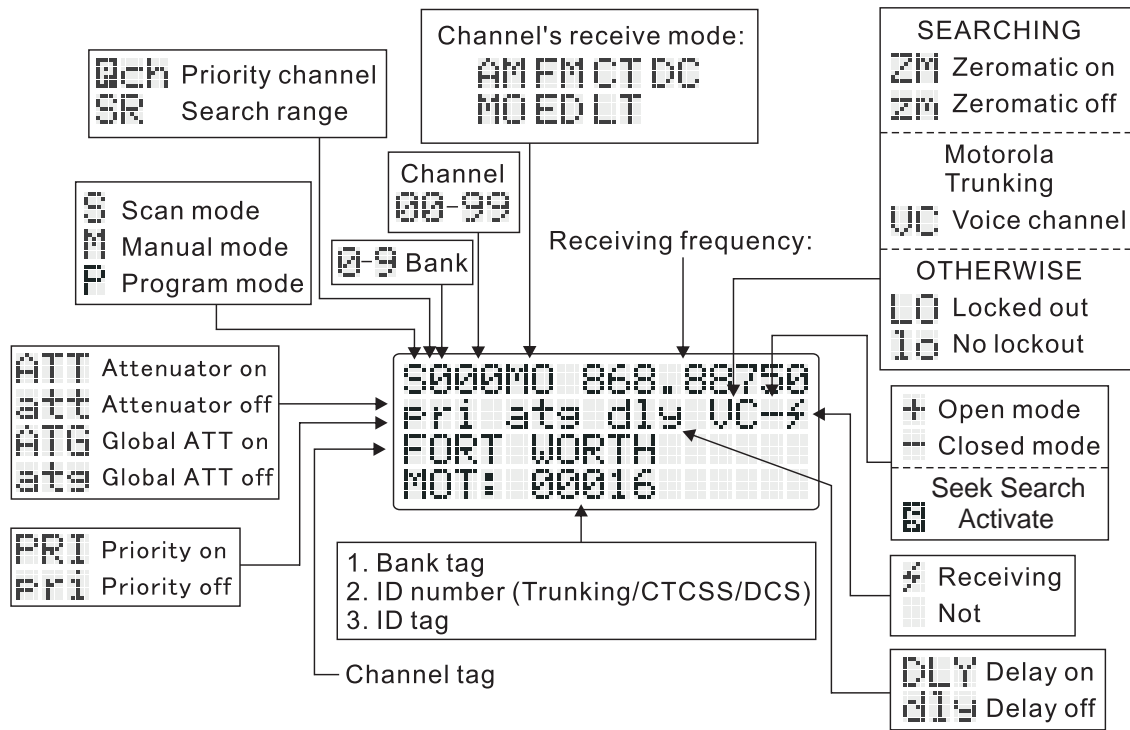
Qch Priority channel
SR Search range

Channel's receive mode:
AM FM CT DC
MO ED LT

SEARCHING
ZM Zeromatic on
zm Zeromatic off

Motorola Trunking
VC Voice channel

OTHERWISE
LO Locked out
lo No lockout

Channel
00-99

S Scan mode
M Manual mode
P Program mode

0-9 Bank

Receiving frequency:

ATT Attenuator on
att Attenuator off
ATG Global ATT on
atg Global ATT off

S000MO 868.88750
pri atg dly VC-
FORT WORTH
MOT: 00016

+ Open mode
− Closed mode

Seek Search
S Activate

PRI Priority on
pri Priority off

1. Bank tag
2. ID number (Trunking/CTCSS/DCS)
3. ID tag

Receiving
Not

Channel tag

DLY Delay on
dly Delay off